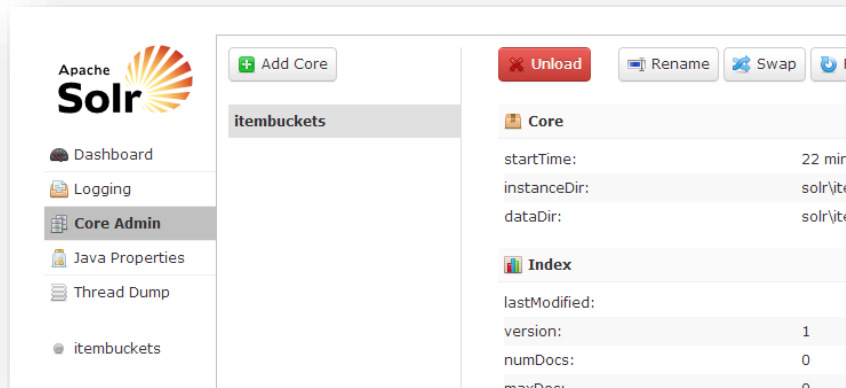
Apache Solr

Dashboard
Logging
Core Admin
Java Properties
Thread Dump

itembuckets

Add Core

itembuckets

Unload
Rename
Swap

Core

startTime: 22 min
instanceDir: solr\ite
dataDir: solr\ite

Index

lastModified:
version: 1
numDocs: 0
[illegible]